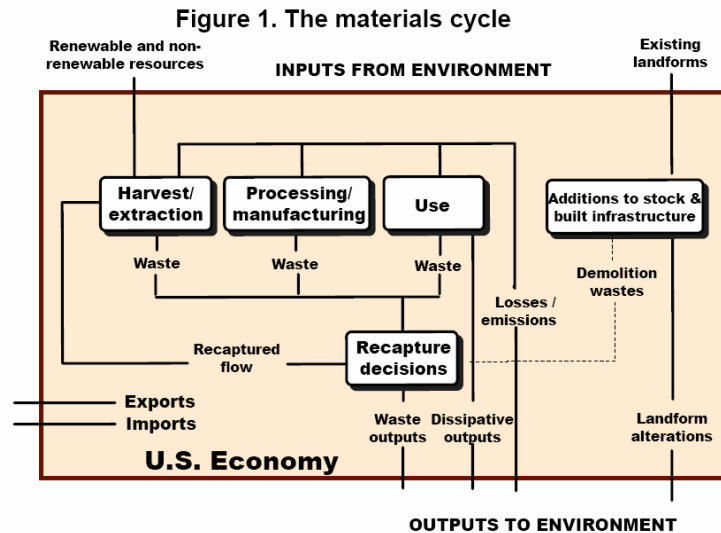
Figure 1. The materials cycle

Renewable and non-renewable resources

INPUTS FROM ENVIRONMENT

Existing landforms

Harvest/ extraction

Processing/ manufacturing

Use

Additions to stock & built infrastructure

Waste

Waste

Waste

Demolition wastes

Losses / emissions

Recaptured flow

Recapture decisions

Exports

Imports

Waste outputs

Dissipative outputs

Landform alterations

U.S. Economy

OUTPUTS TO ENVIRONMENT